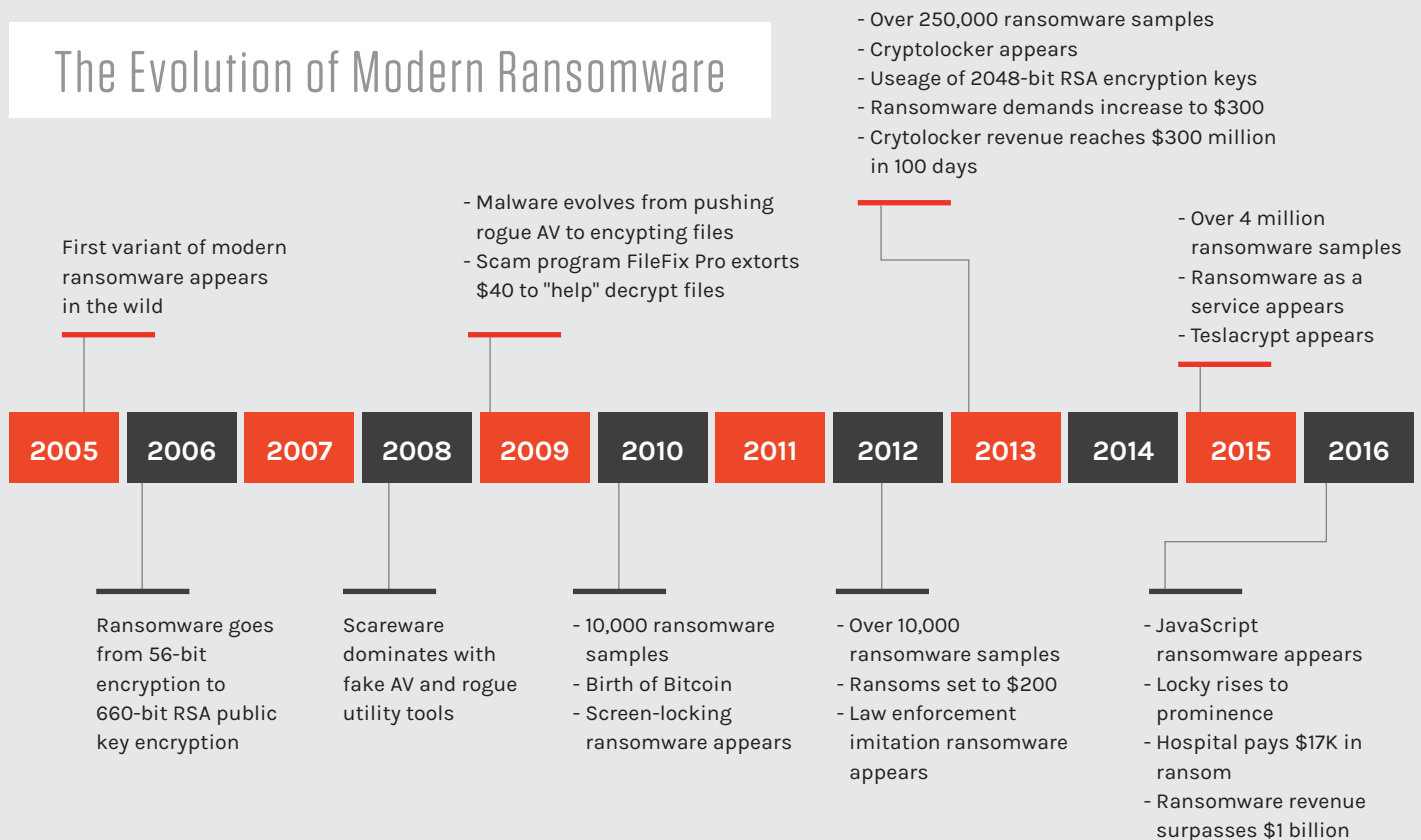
The Evolution of Modern Ransomware

- Over 250,000 ransomware samples
- Cryptolocker appears
- Useage of 2048-bit RSA encryption keys
- Ransomware demands increase to $300
- Crytolocker revenue reaches $300 million in 100 days

- Malware evolves from pushing rogue AV to encypting files
- Scam program FileFix Pro extorts $40 to "help" decrypt files

- Over 4 million ransomware samples
- Ransomware as a service appears
- Teslacrypt appears

First variant of modern ransomware appears in the wild

2005 2006 2007 2008 2009 2010 2011 2012 2013 2014 2015 2016

Ransomware goes from 56-bit encryption to 660-bit RSA public key encryption

Scareware dominates with fake AV and rogue utility tools

- 10,000 ransomware samples
- Birth of Bitcoin
- Screen-locking ransomware appears

- Over 10,000 ransomware samples
- Ransoms set to $200
- Law enforcement imitation ransomware appears

- JavaScript ransomware appears
- Locky rises to prominence
- Hospital pays $17K in ransom
- Ransomware revenue surpasses $1 billion